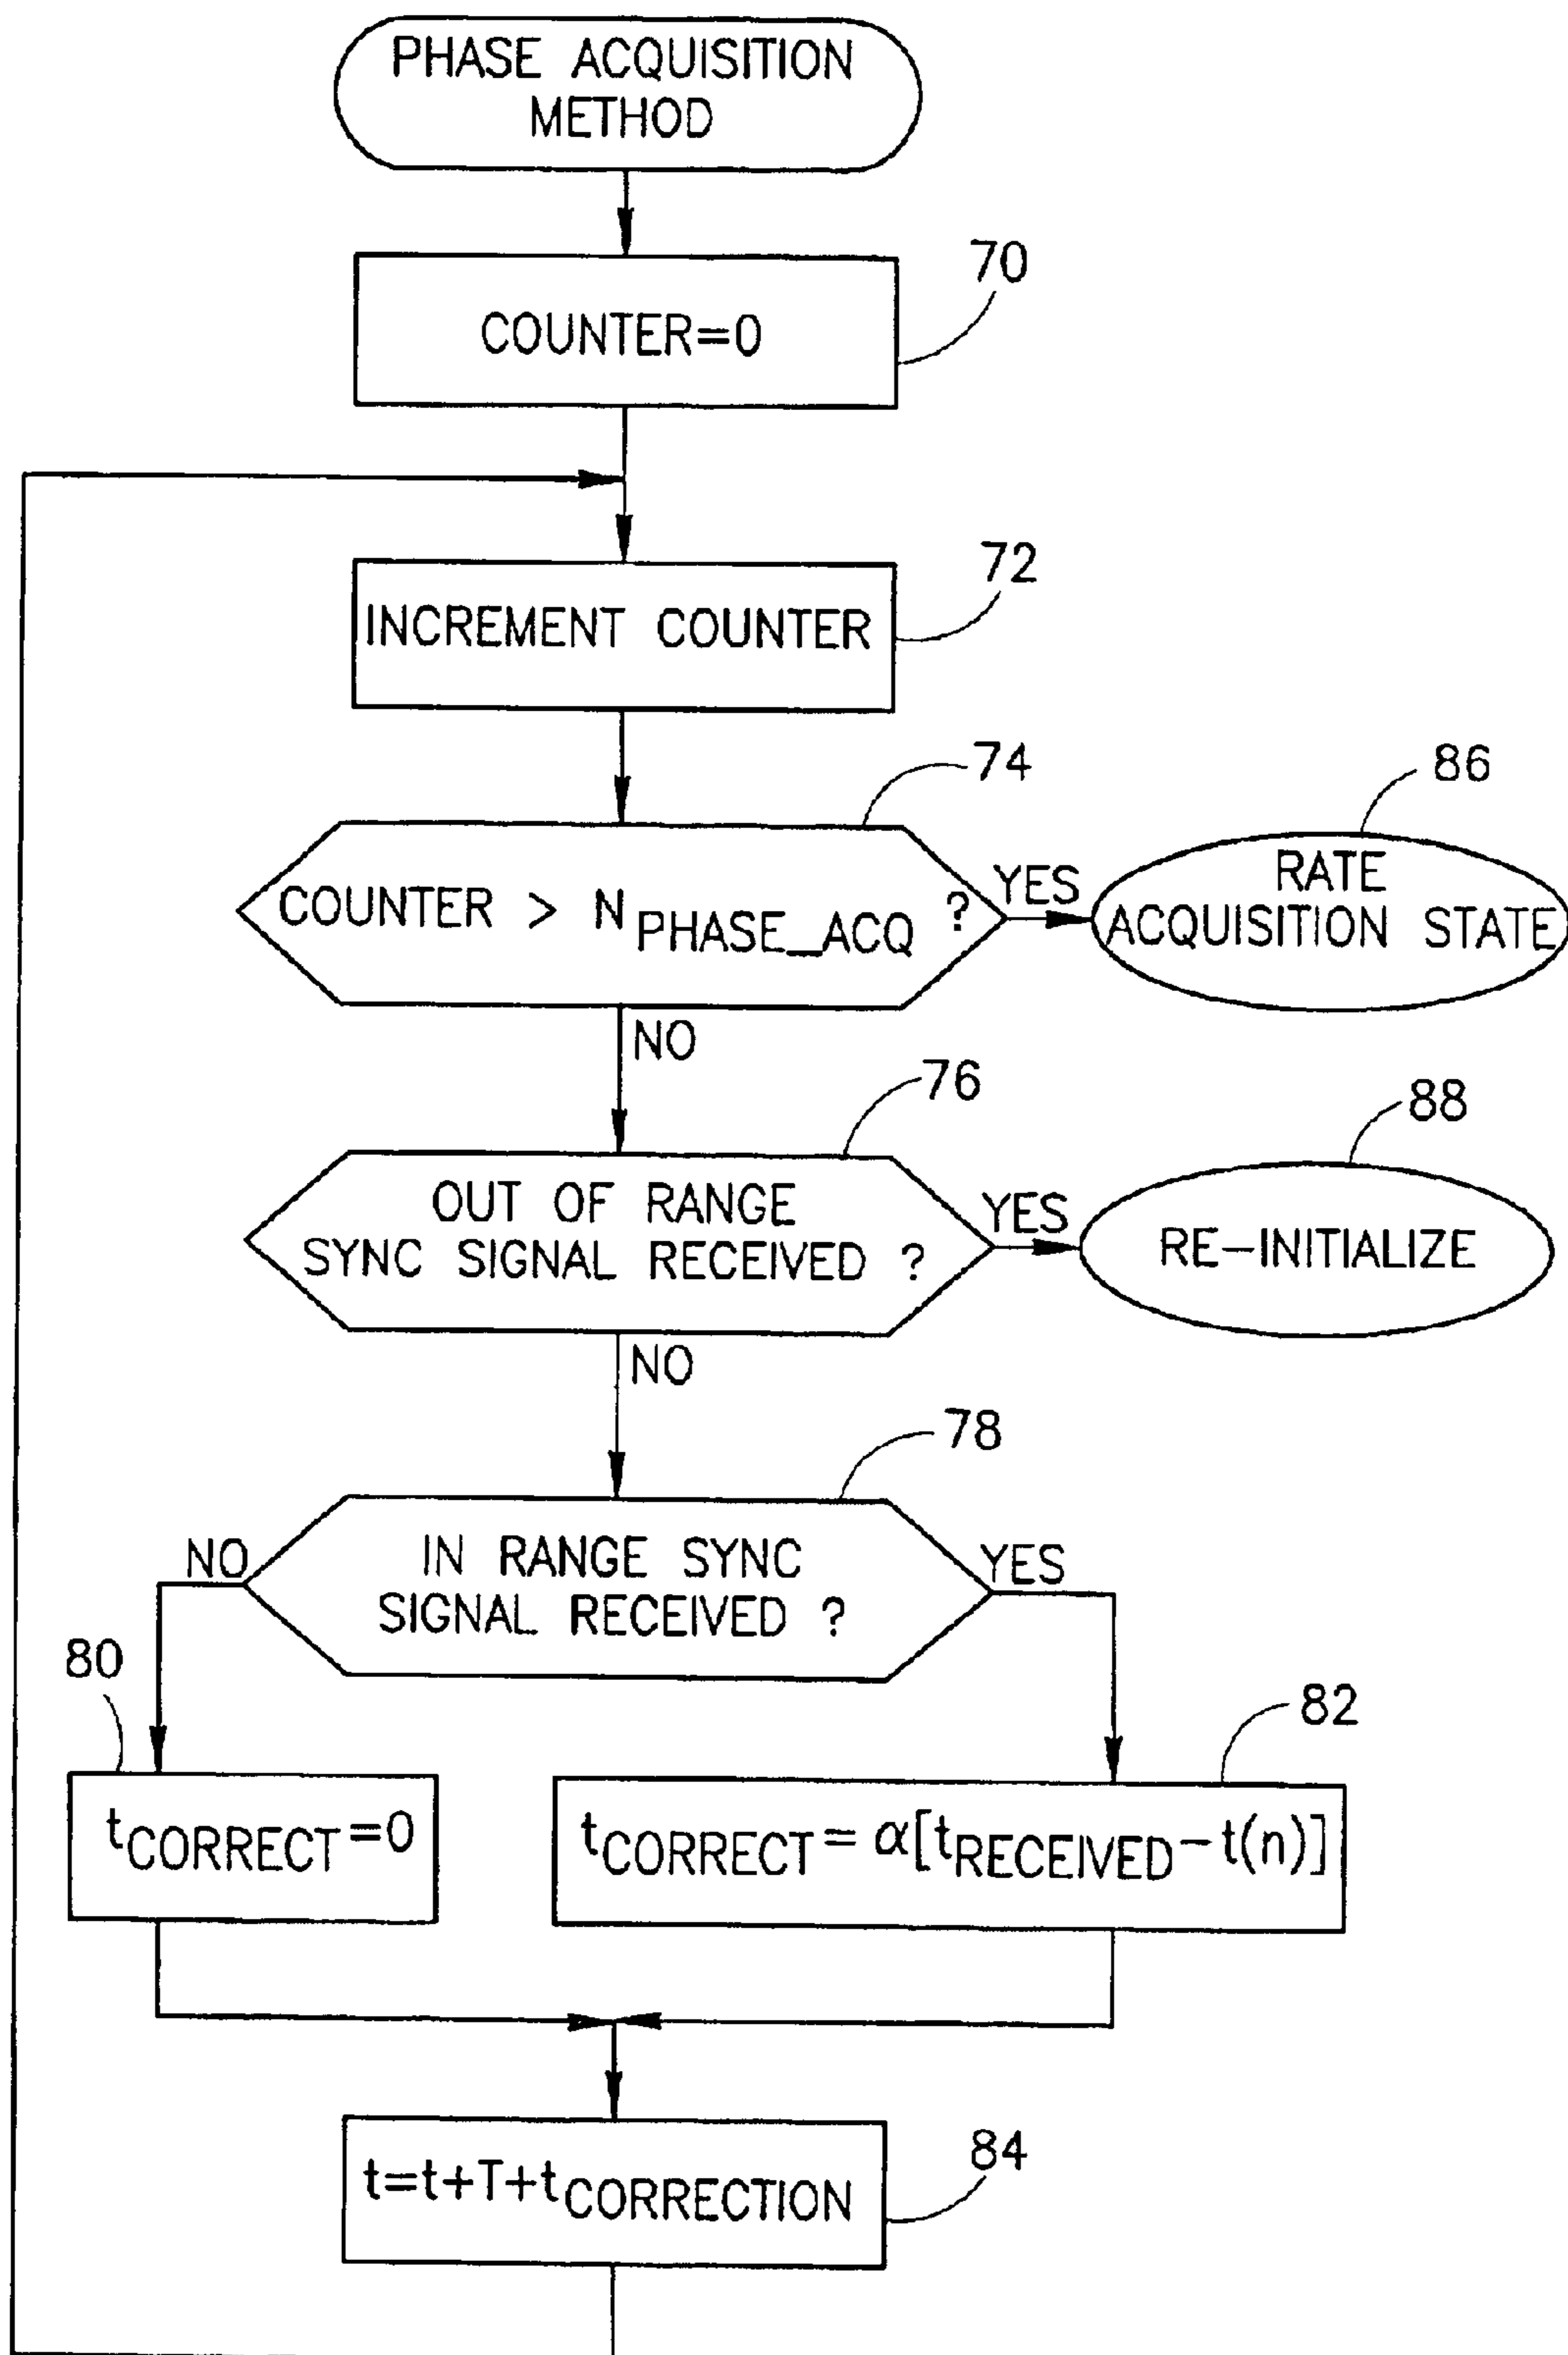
PHASE ACQUISITION METHOD

70

COUNTER=0

72

INCREMENT COUNTER

74

86

COUNTER > $N_{PHASE\_ACQ}$ ?

YES

RATE ACQUISITION STATE

NO

76

88

OUT OF RANGE SYNC SIGNAL RECEIVED ?

YES

RE-INITIALIZE

NO

78

NO

IN RANGE SYNC SIGNAL RECEIVED ?

YES

80

82

$t_{CORRECT}=0$

$t_{CORRECT}=\alpha[t_{RECEIVED}-t(n)]$

$t=t+T+t_{CORRECTION}$

84